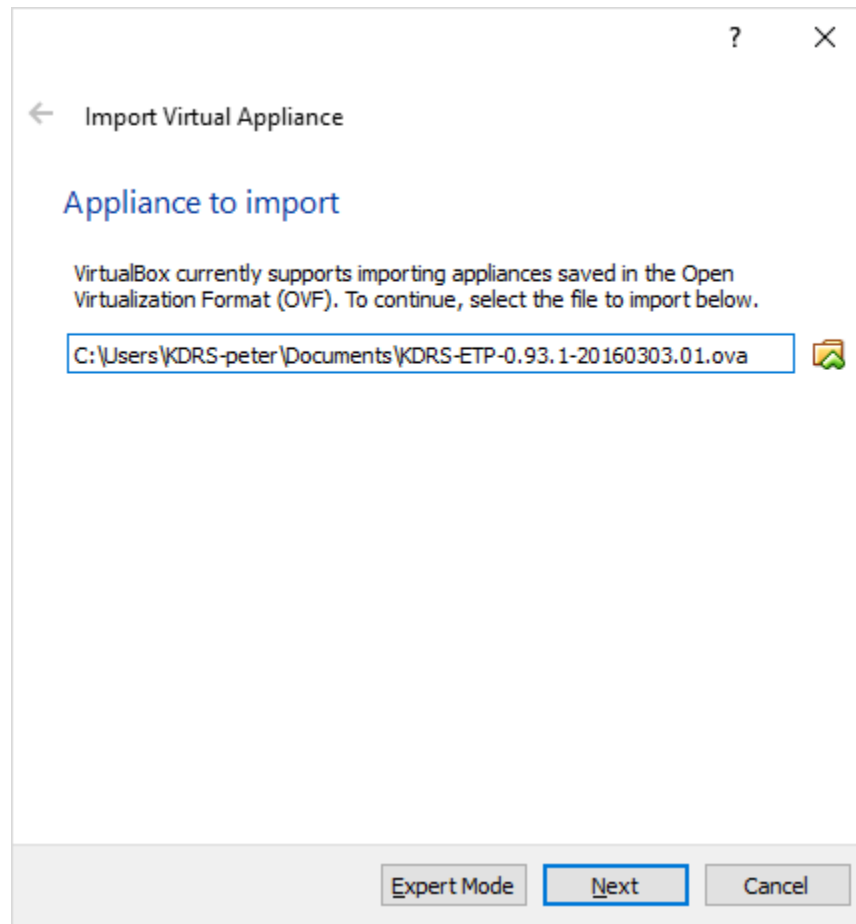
?
X

Import Virtual Appliance

Appliance to import

VirtualBox currently supports importing appliances saved in the Open Virtualization Format (OVF). To continue, select the file to import below.

C:\Users\KDRS-peter\Documents\KDRS-ETP-0.93.1-20160303.01.ova

Expert Mode
Next
Cancel